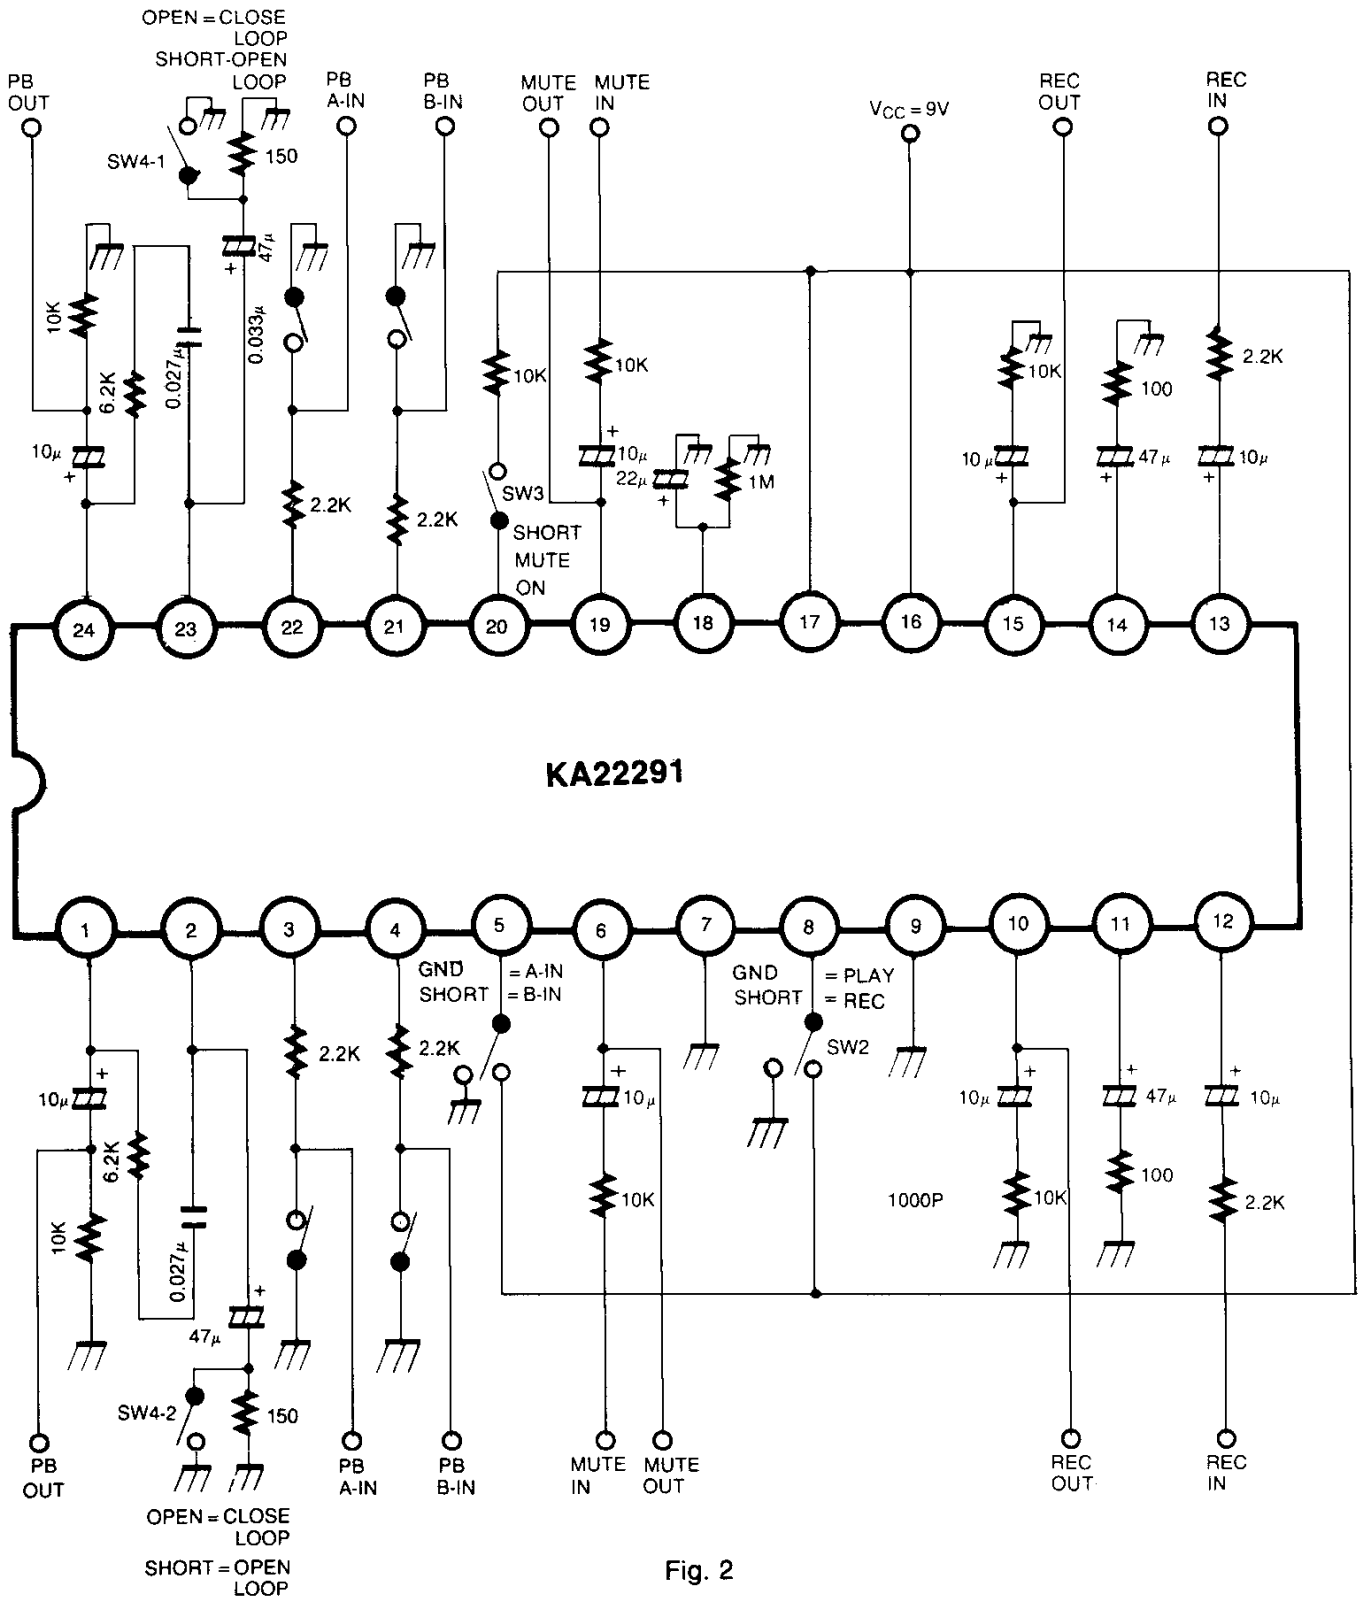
OPEN = CLOSE LOOP
SHORT-OPEN LOOP

PB OUT

SW4-1

150

PB A-IN

PB B-IN

MUTE OUT

MUTE IN

$V_{CC}$ = 9V

REC OUT

REC IN

47μ

10K

0.027μ

0.033μ

6.2K

10μ

10K

10K

10μ

22μ

1M

10K

100

2.2K

10μ

47μ

10μ

SW3

SHORT MUTE ON

2.2K

2.2K

24 23 22 21 20 19 18 17 16 15 14 13

KA22291

1 2 3 4 5 6 7 8 9 10 11 12

GND = A-IN
SHORT = B-IN

GND = PLAY
SHORT = REC

SW2

2.2K

2.2K

10μ

10μ

10μ

47μ

10μ

6.2K

10K

0.027μ

10K

1000P

10K

100

2.2K

47μ

SW4-2

150

PB OUT

OPEN = CLOSE LOOP

SHORT = OPEN LOOP

PB A-IN

PB B-IN

MUTE IN

MUTE OUT

REC OUT

REC IN

Fig. 2